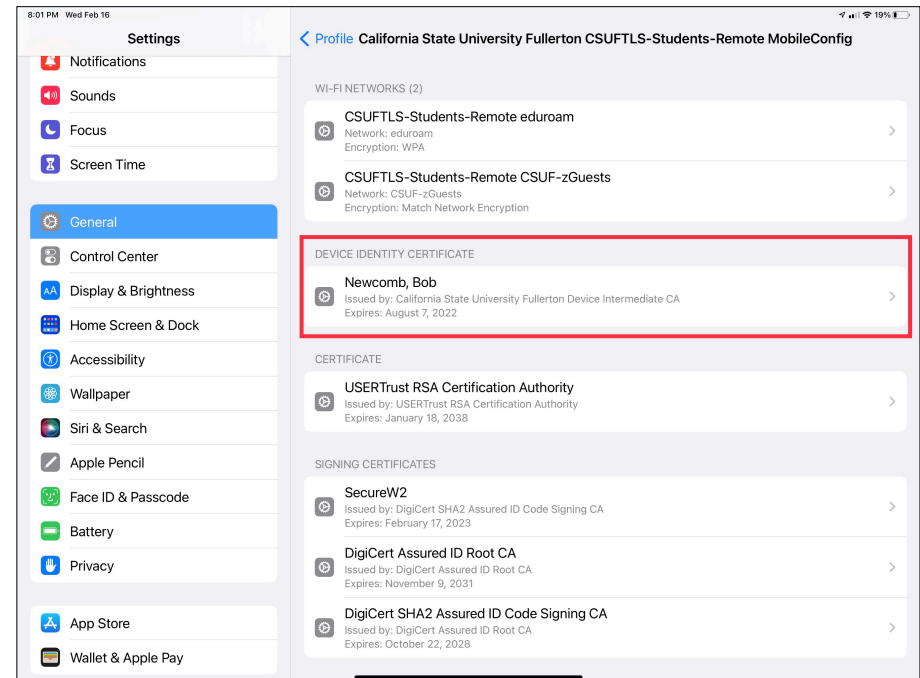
8:01 PM Wed Feb 16

19%

Settings

Notifications

Sounds

Focus

Screen Time

General

Control Center

Display & Brightness

Home Screen & Dock

Accessibility

Wallpaper

Siri & Search

Apple Pencil

Face ID & Passcode

Battery

Privacy

App Store

Wallet & Apple Pay

< Profile California State University Fullerton CSUFTLS-Students-Remote MobileConfig

WI-FI NETWORKS (2)

CSUFTLS-Students-Remote eduroam
Network: eduroam
Encryption: WPA

CSUFTLS-Students-Remote CSUF-zGuests
Network: CSUF-zGuests
Encryption: Match Network Encryption

DEVICE IDENTITY CERTIFICATE

Newcomb, Bob
Issued by: California State University Fullerton Device Intermediate CA
Expires: August 7, 2022

CERTIFICATE

USERTrust RSA Certification Authority
Issued by: USERTrust RSA Certification Authority
Expires: January 18, 2038

SIGNING CERTIFICATES

SecureW2
Issued by: DigiCert SHA2 Assured ID Code Signing CA
Expires: February 17, 2023

DigiCert Assured ID Root CA
Issued by: DigiCert Assured ID Root CA
Expires: November 9, 2031

DigiCert SHA2 Assured ID Code Signing CA
Issued by: DigiCert Assured ID Root CA
Expires: October 22, 2028